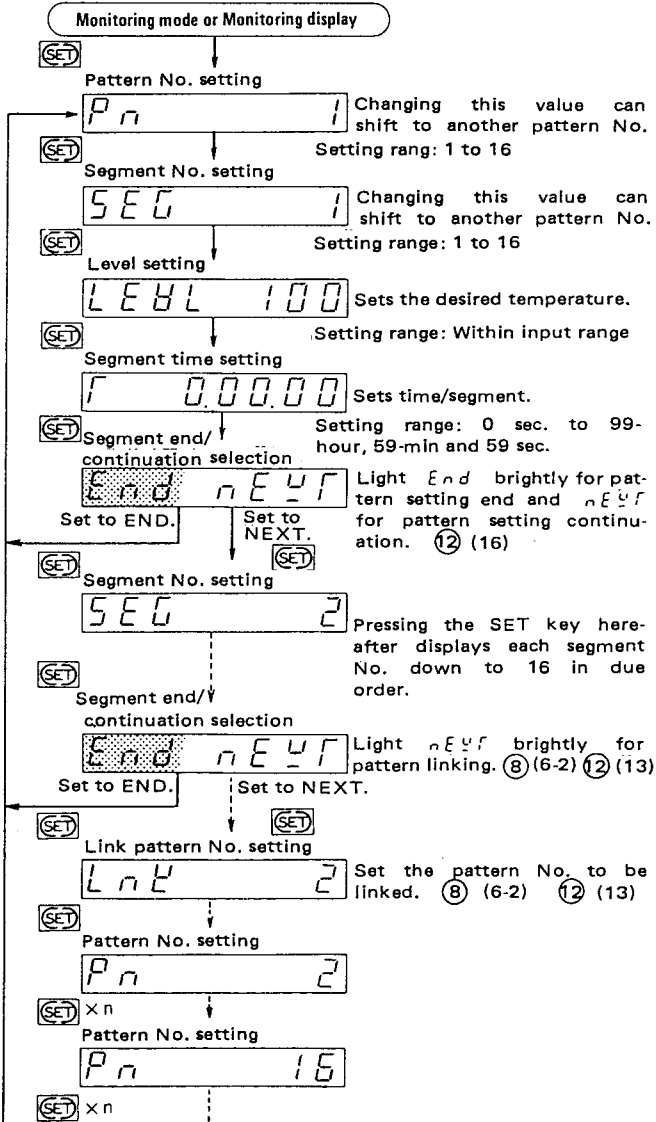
Monitoring mode or Monitoring display

SET

Pattern No. setting

Pn 1

Changing this value can shift to another pattern No.

Setting rang: 1 to 16

SET

Segment No. setting

SEG 1

Changing this value can shift to another pattern No.

Setting range: 1 to 16

SET

Level setting

LEVL 100

Sets the desired temperature.

Setting range: Within input range

SET

Segment time setting

T 0.00.00

Sets time/segment.

Setting range: 0 sec. to 99-hour, 59-min and 59 sec.

SET

Segment end/continuation selection

End nEXT

Light End brightly for pattern setting end and nEXT for pattern setting continuation. ⑫ (16)

Set to END.

Set to NEXT.

SET

SET

Segment No. setting

SEG 2

Pressing the SET key hereafter displays each segment No. down to 16 in due order.

SET

Segment end/continuation selection

End nEXT

Light nEXT brightly for pattern linking. ⑧ (6-2) ⑫ (13)

Set to END.

Set to NEXT.

SET

SET

Link pattern No. setting

LnK 2

Set the pattern No. to be linked. ⑧ (6-2) ⑫ (13)

SET

Pattern No. setting

Pn 2

SET ×n

Pattern No. setting

Pn 16

SET ×n